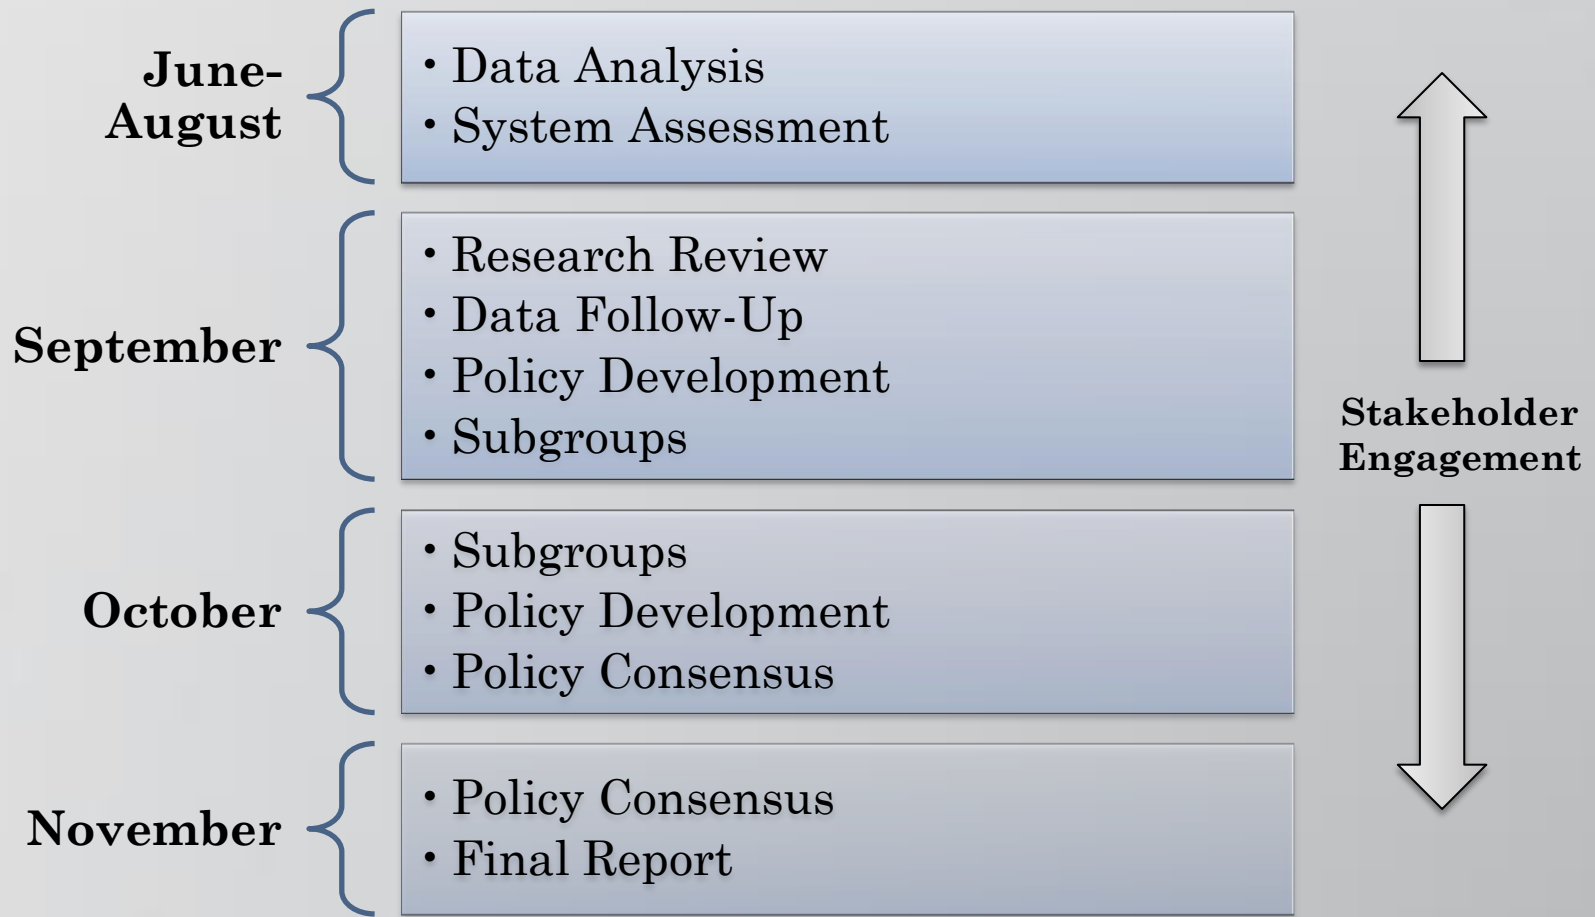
June-August

• Data Analysis
• System Assessment

September

• Research Review
• Data Follow-Up
• Policy Development
• Subgroups

October

• Subgroups
• Policy Development
• Policy Consensus

November

• Policy Consensus
• Final Report

Stakeholder Engagement